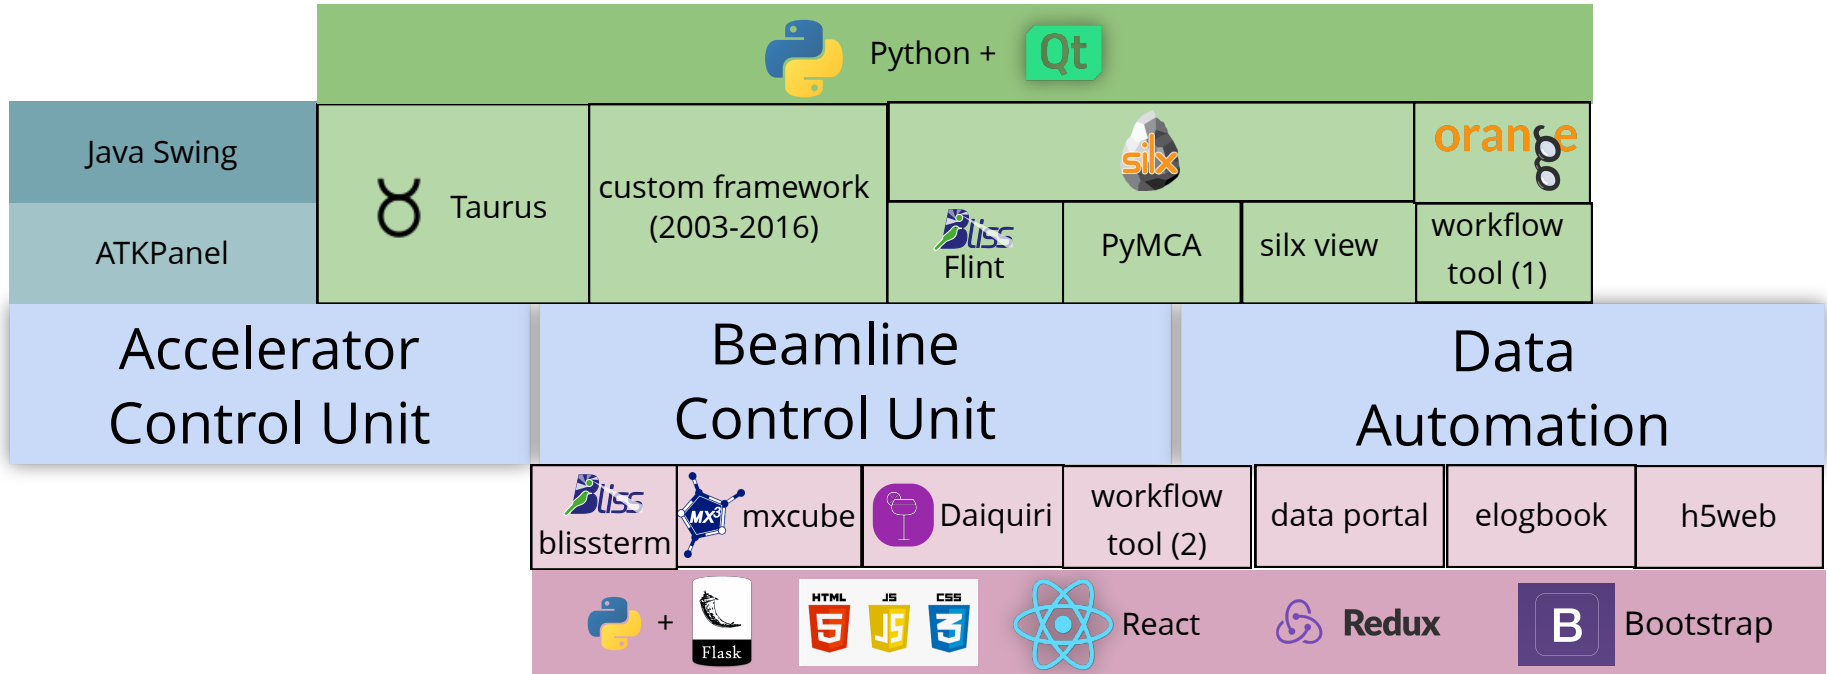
Python + Qt

Java Swing

ATKPanel

Taurus

custom framework (2003-2016)

silx

orange

Bliss Flint

PyMCA

silx view

workflow tool (1)

Accelerator Control Unit

Beamline Control Unit

Data Automation

Bliss blissterm

MX3 mxcube

Daiquiri

workflow tool (2)

data portal

elogbook

h5web

+ Flask

HTML 5 JS CSS 3

React

Redux

B Bootstrap